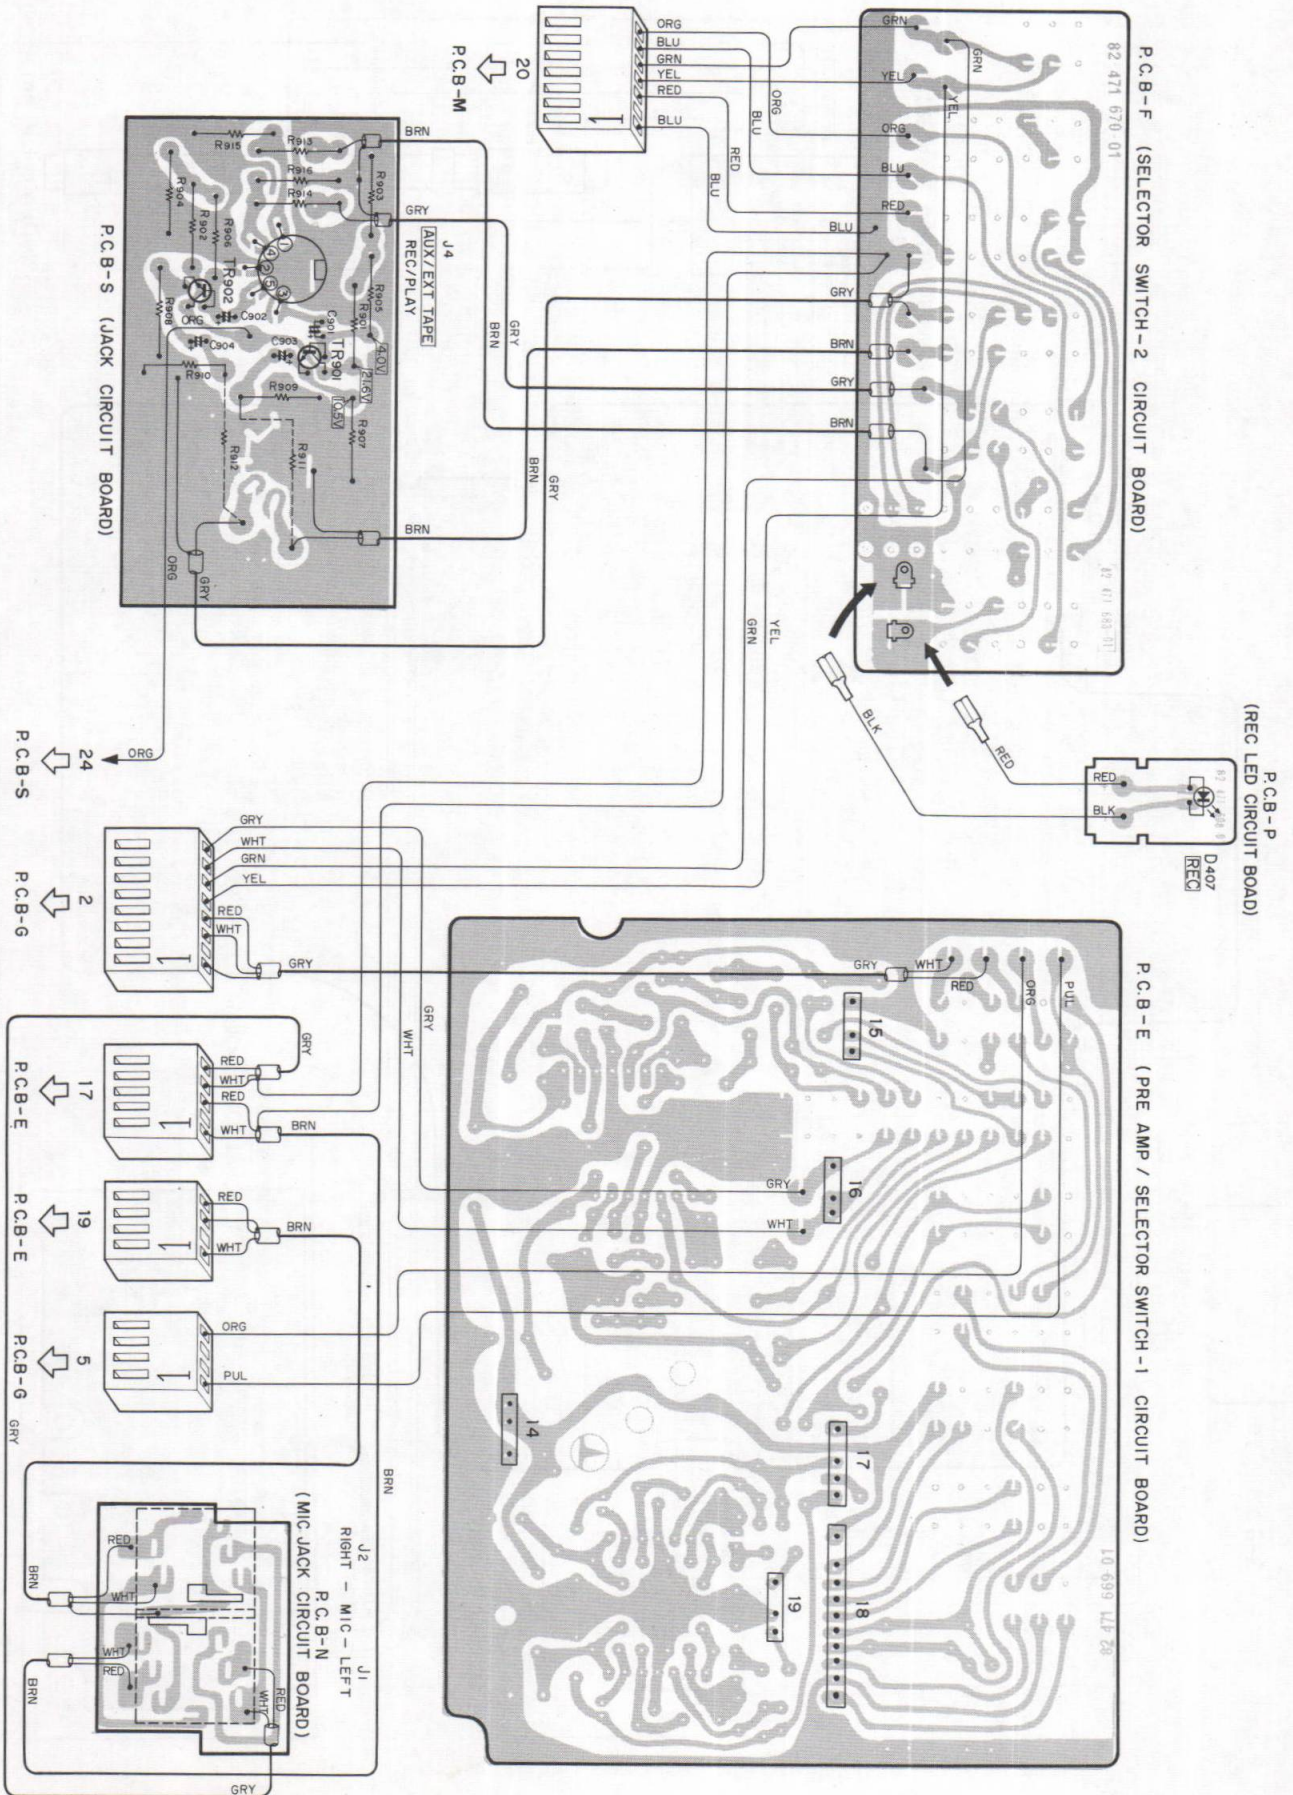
P.C.B-F (SELECTOR SWITCH-2 CIRCUIT BOARD)
82 471 670 01
GRN
GRN
YEL
YEL
ORG
BLU
RED
BLU
GRY
BRN
GRY
BRN
82 471 668 01

ORG
BLU
GRN
YEL
RED
BLU
1
20
P.C.B-M

ORG
BLU
RED
BLU

BRN
GRY
R915
R913
R916
R914
R903
R904
R902
R906
TR902
R908
ORG
C902
C904
R910
J4
AUX/EXT TAPE
REC/PLAY
R905
R901
C901
C903
TR901
4.0V
21.6V
10.5V
R909
R907
R911
R912
BRN
ORG
GRY
P.C.B-S (JACK CIRCUIT BOARD)

GRY
BRN
BRN
GRY
YEL
GRN

RED
BLK
P.C.B-P
(REC LED CIRCUIT BOAD)
RED
BLK
D407
REC

ORG
24
P.C.B-S

GRY
WHT
GRN
YEL
RED
WHT
GRY
1
2
P.C.B-G

P.C.B-E (PRE AMP / SELECTOR SWITCH-1 CIRCUIT BOARD)
GRY
WHT
RED
ORG
PUL
15
GRY
WHT
16
14
17
18
19
82 471 669 01

GRY
WHT
GRY
RED
WHT
RED
WHT
BRN
1
17
P.C.B-E

RED
WHT
BRN
1
19
P.C.B-E

ORG
PUL
1
5
P.C.B-G
GRY

BRN
J2
RIGHT - MIC - LEFT
J1
P.C.B-N
(MIC JACK CIRCUIT BOARD)
RED
WHT
BRN
WHT
RED
BRN
RED
WHT
GRY